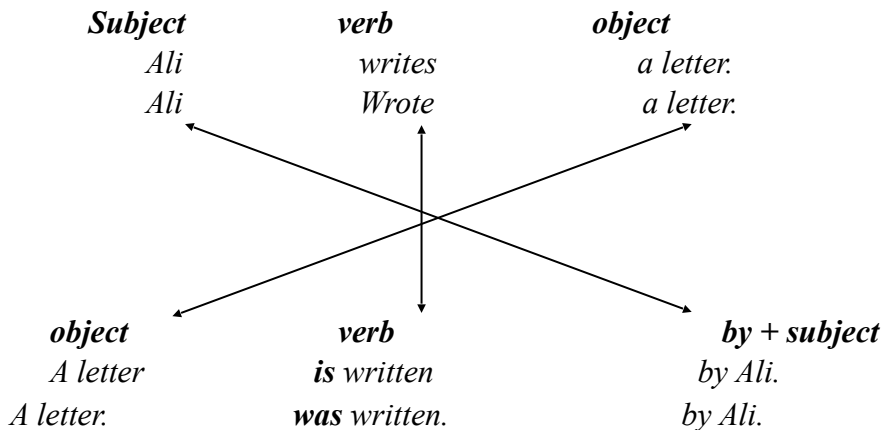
| Subject | verb | object |
|---|---|---|
| Ali | writes | a letter. |
| Ali | Wrote | a letter. |

| object | verb | by + subject |
|---|---|---|
| A letter | **is** written | by Ali. |
| A letter. | **was** written. | by Ali. |